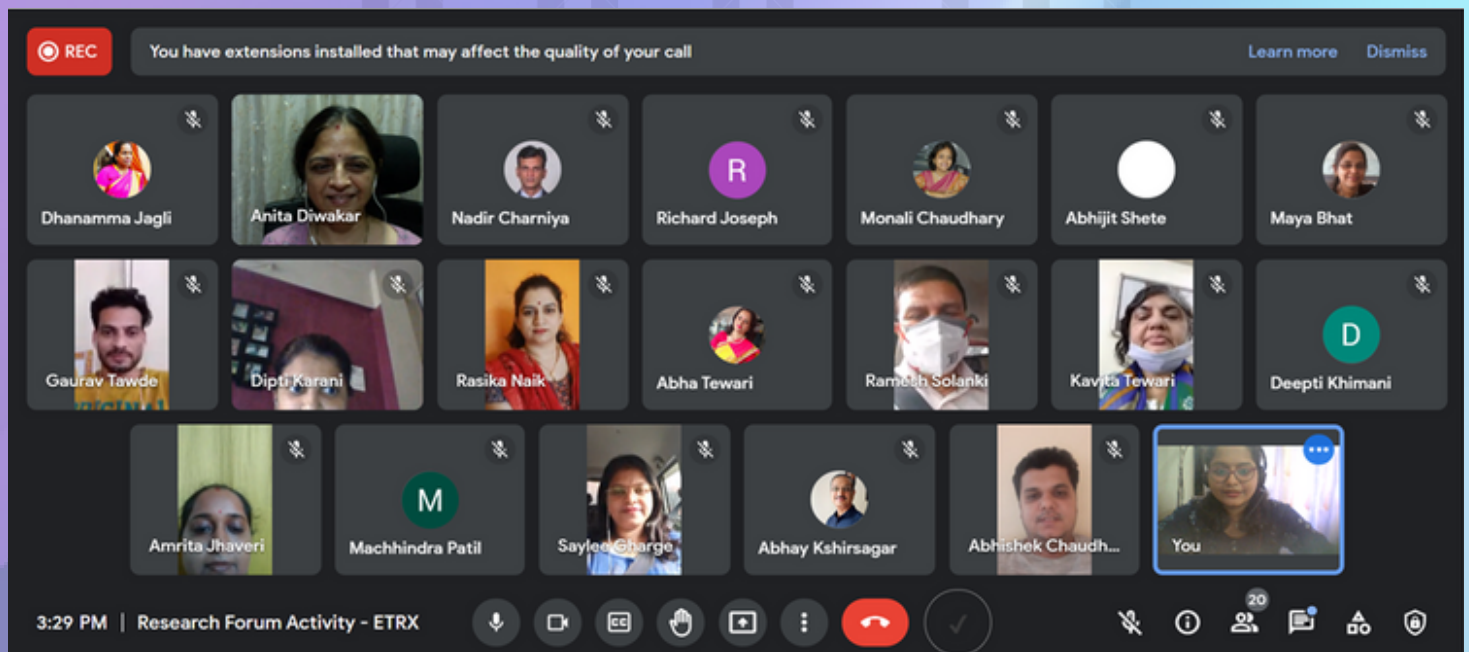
REC
You have extensions installed that may affect the quality of your call
Learn more
Dismiss

Dhanamma Jagli
Anita Diwakar
Nadir Charniya
R
Richard Joseph
Monali Chaudhary
Abhijit Shete
Maya Bhat

Gaurav Tawde
Dipti Karani
Rasika Naik
Abha Tewari
Ramesh Solanki
Kavita Tewari
D
Deepti Khimani

Amrita Jhaveri
M
Machhindra Patil
Saylee Gharge
Abhay Kshirsagar
Abhishek Chaudh...
You

3:29 PM | Research Forum Activity - ETRX
20